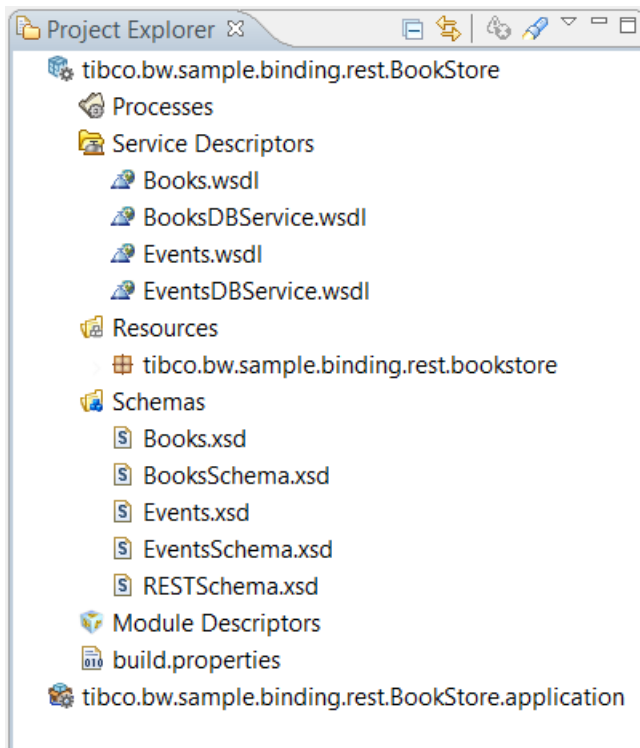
Project Explorer ☒

tibco.bw.sample.binding.rest.BookStore
Processes
Service Descriptors
Books.wsdl
BooksDBService.wsdl
Events.wsdl
EventsDBService.wsdl
Resources
tibco.bw.sample.binding.rest.bookstore
Schemas
Books.xsd
BooksSchema.xsd
Events.xsd
EventsSchema.xsd
RESTSchema.xsd
Module Descriptors
build.properties
tibco.bw.sample.binding.rest.BookStore.application